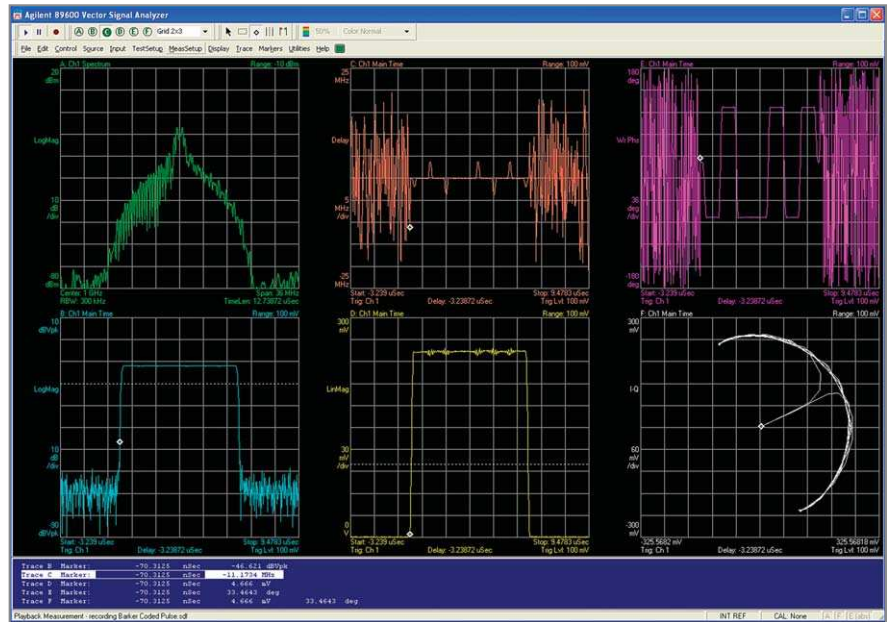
Agilent 89600 Vector Signal Analyzer

A B C D E F Grid 2x3 50% Color Normal

File Edit Control Source Input TestSetup MeasSetup Display Trace Markers Utilities Help

A: Ch1 Spectrum Range: -10 dBm
20 dBm
LogMag
10 dB /div
-80 dBm
Center: 1 GHz Span: 30 MHz
RBW: 300 kHz TimeLen: 12.73872 uSec

C: Ch1 Main Time Range: 100 mV
25 MHz
Delay
5 MHz /div
-25 MHz
Start: -3.239 uSec Stop: 9.4783 uSec
Trig: Ch 1 Delay: -3.23872 uSec Trig Lvl: 100 mV

E: Ch1 Main Time Range: 100 mV
180 deg
Wr Phs
36 deg /div
-180 deg
Start: -3.239 uSec Stop: 9.4783 uSec
Trig: Ch 1 Delay: -3.23872 uSec Trig Lvl: 100 mV

B: Ch1 Main Time Range: 100 mV
10 dBVpk
LogMag
10 dB /div
-90 dBVpk
Start: -3.239 uSec Stop: 9.4783 uSec
Trig: Ch 1 Delay: -3.23872 uSec Trig Lvl: 100 mV

D: Ch1 Main Time Range: 100 mV
300 mV
LinMag
30 mV /div
0 V
Start: -3.239 uSec Stop: 9.4783 uSec
Trig: Ch 1 Delay: -3.23872 uSec Trig Lvl: 100 mV

F: Ch1 Main Time Range: 100 mV
300 mV
I-Q
60 mV /div
-300 mV
-325.5682 mV 325.56818 mV
Trig: Ch 1 Delay: -3.23872 uSec Trig Lvl: 100 mV

Trace B Marker: -70.3125 nSec -46.621 dBVpk
Trace C Marker: -70.3125 nSec -11.1734 MHz
Trace D Marker: -70.3125 nSec 4.666 mV
Trace E Marker: -70.3125 nSec 33.4643 deg
Trace F Marker: -70.3125 nSec 4.666 mV 33.4643 deg

Playback Measurement - recording Barker Coded Pulse.sdf INT REF CAL: None